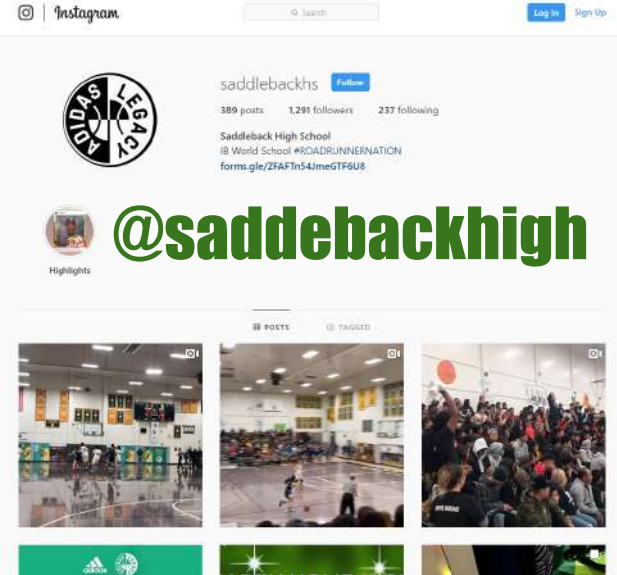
Instagram

Search

Log In

Sign Up

ADIDAS LEGACY

saddlebackhs

Follow

389 posts 1,291 followers 237 following

Saddleback High School
IB World School #ROADRUNNERNATION
forms.gle/ZFAFTn54JmeGTF6U8

Highlights

@saddebackhigh

POSTS

TAGGED

adidas